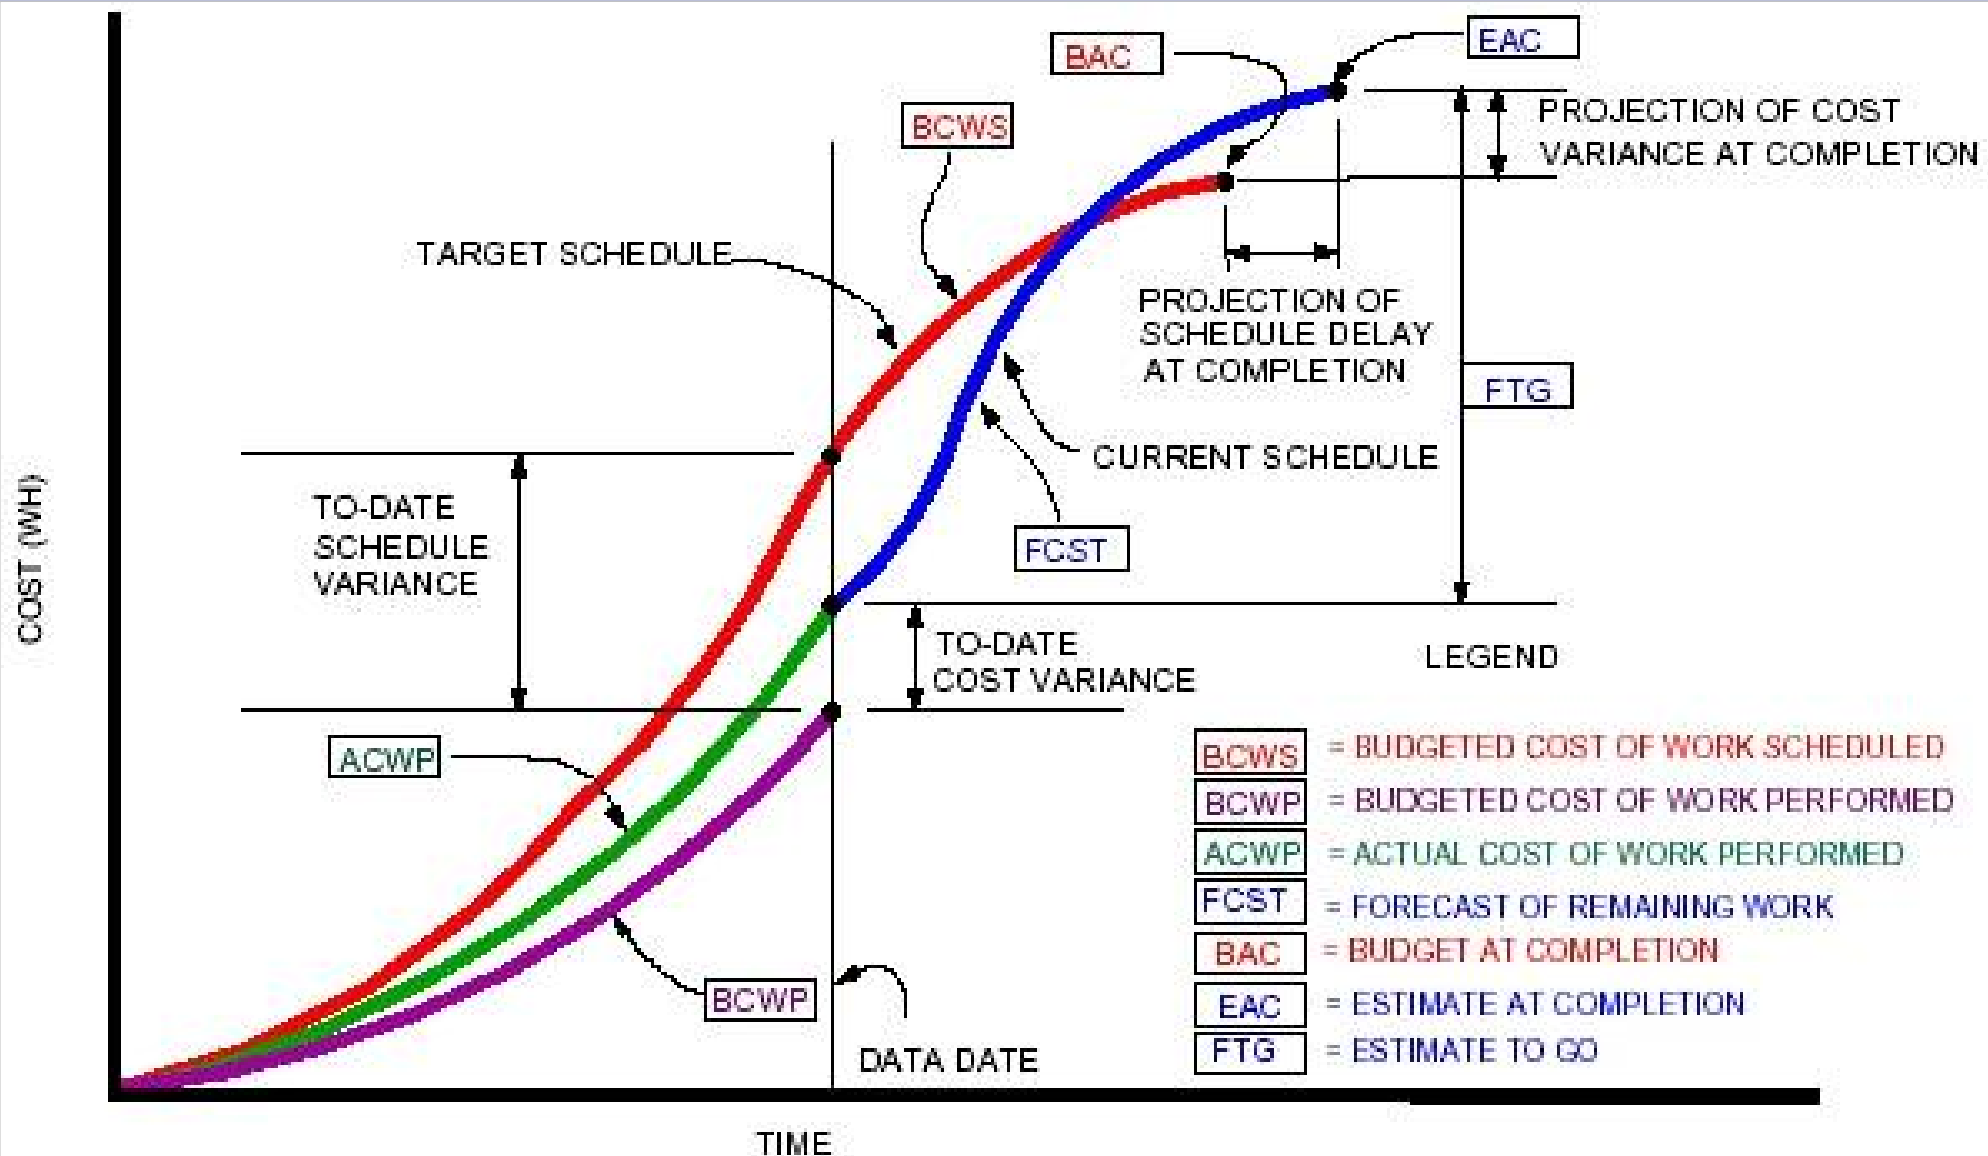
EAC

BAC

PROJECTION OF COST VARIANCE AT COMPLETION

BCWS

TARGET SCHEDULE

PROJECTION OF SCHEDULE DELAY AT COMPLETION

FTG

CURRENT SCHEDULE

TO-DATE SCHEDULE VARIANCE

FCST

COST (WH)

TO-DATE COST VARIANCE

LEGEND

ACWP

| | |
|---|---|
| BCWS | = BUDGETED COST OF WORK SCHEDULED |
| BCWP | = BUDGETED COST OF WORK PERFORMED |
| ACWP | = ACTUAL COST OF WORK PERFORMED |
| FCST | = FORECAST OF REMAINING WORK |
| BAC | = BUDGET AT COMPLETION |
| EAC | = ESTIMATE AT COMPLETION |
| FTG | = ESTIMATE TO GO |

BCWP

DATA DATE

TIME